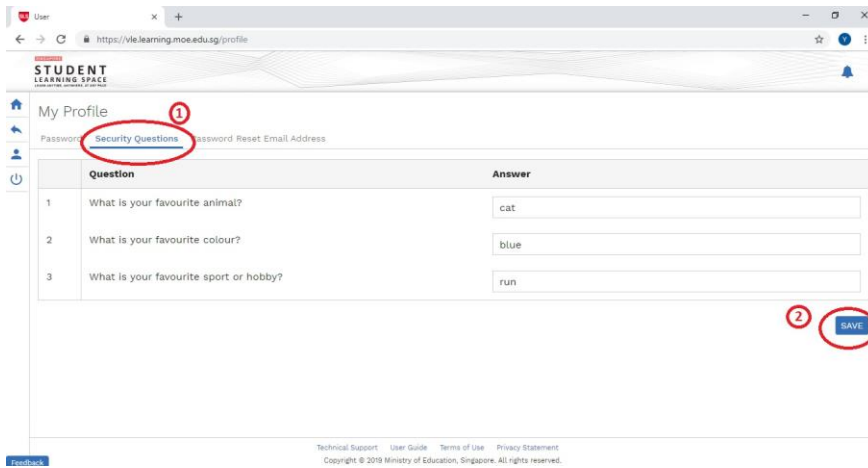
SLS User × +

https://vle.learning.moe.edu.sg/profile

STUDENT LEARNING SPACE

My Profile

1

Password Security Questions Password Reset Email Address

| | Question | Answer |
|---|---|---|
| 1 | What is your favourite animal? | cat |
| 2 | What is your favourite colour? | blue |
| 3 | What is your favourite sport or hobby? | run |

2

SAVE

Technical Support User Guide Terms of Use Privacy Statement

Copyright © 2019 Ministry of Education, Singapore. All rights reserved.

Feedback